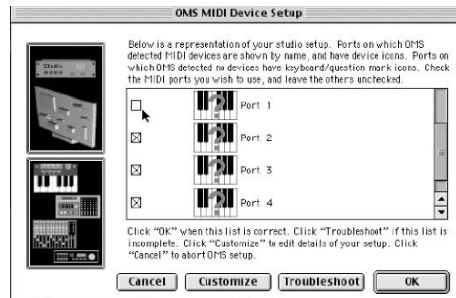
OMS MIDI Device Setup

Below is a representation of your studio setup. Ports on which OMS detected MIDI devices are shown by name, and have device icons. Ports on which OMS detected no devices have keyboard/question mark icons. Check the MIDI ports you wish to use, and leave the others unchecked.

Port 1

Port 2

Port 3

Port 4

Click "OK" when this list is correct. Click "Troubleshoot" if this list is incomplete. Click "Customize" to edit details of your setup. Click "Cancel" to abort OMS setup.

Cancel | Customize | Troubleshoot | OK